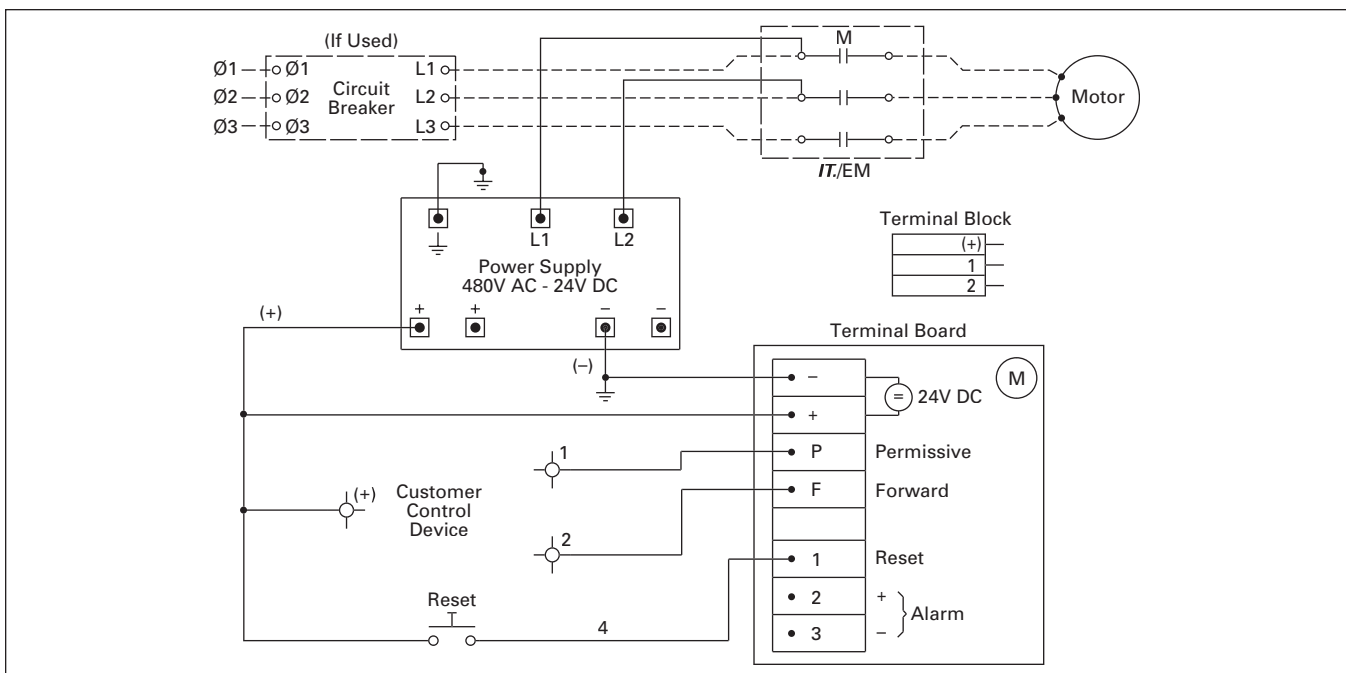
(If Used)

Ø1 Ø1
Ø2 Ø2
Ø3 Ø3

Circuit Breaker

L1
L2
L3

M

Motor

IT./EM

L1 L2

Power Supply
480V AC - 24V DC

+ + – –

Terminal Block

| (+) |
|---|
| 1 |
| 2 |

(+)

(–)

Terminal Board

M

–
+

24V DC

P Permissive

F Forward

1 Reset

2 + Alarm
3 –

1

(+)

Customer Control Device

2

Reset

4